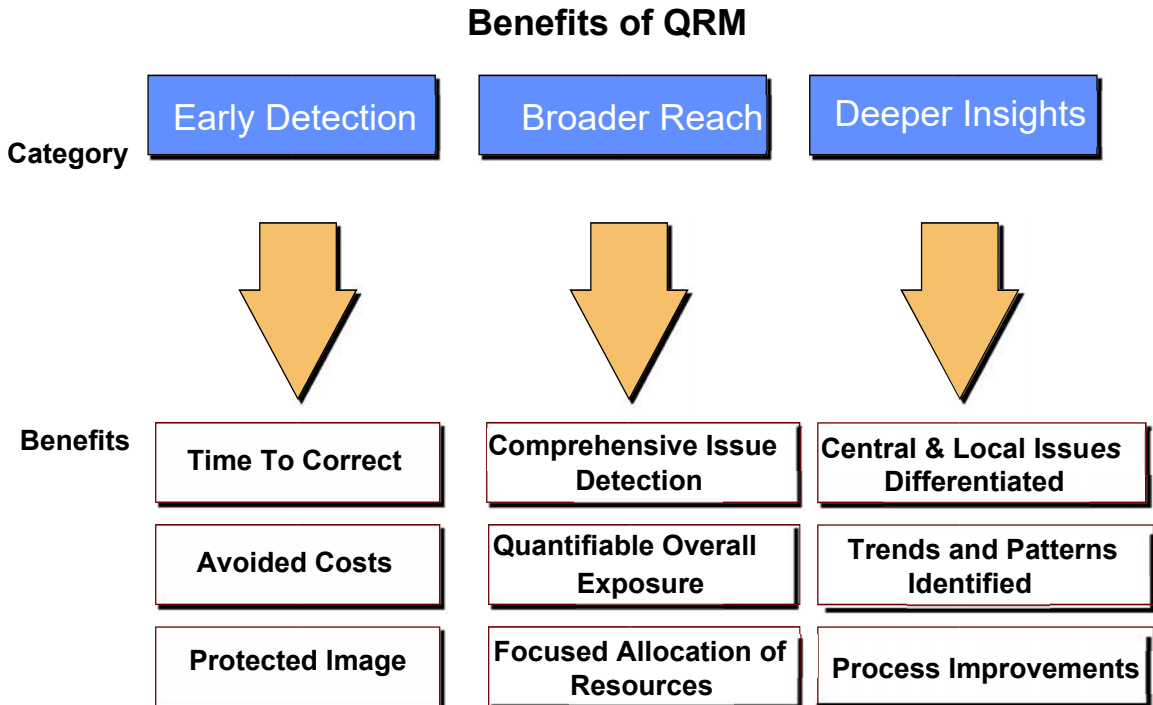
Benefits of QRM

Category

Early Detection

Broader Reach

Deeper Insights

Benefits

Time To Correct

Avoided Costs

Protected Image

Comprehensive Issue Detection

Quantifiable Overall Exposure

Focused Allocation of Resources

Central & Local Issues Differentiated

Trends and Patterns Identified

Process Improvements